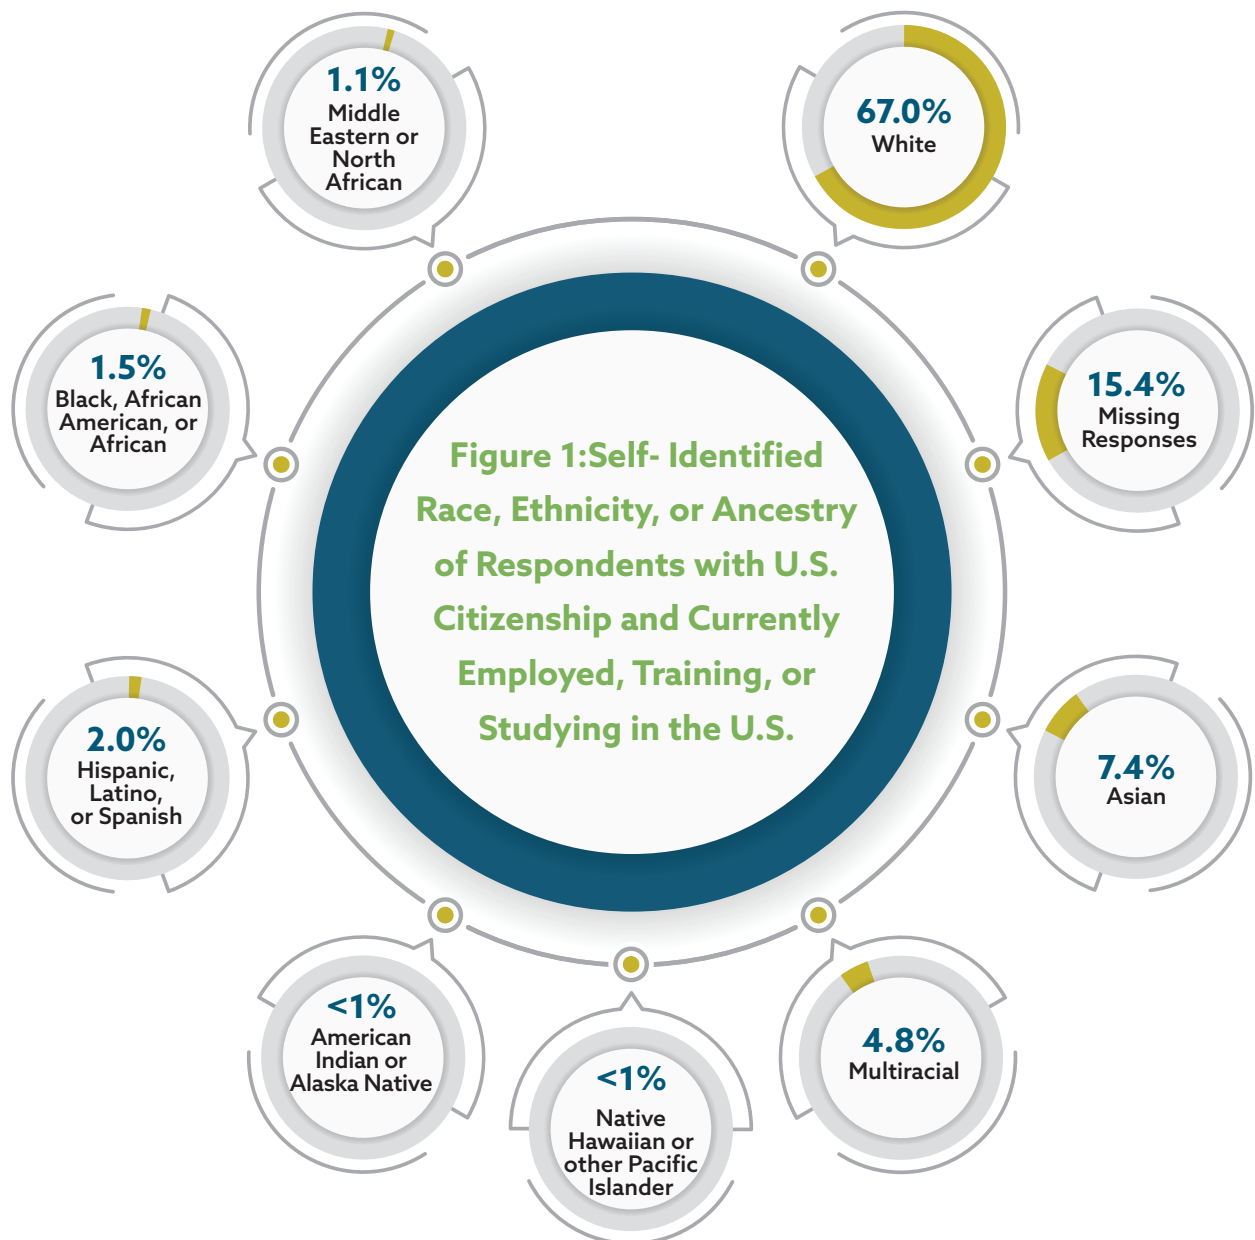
Figure 1:Self- Identified Race, Ethnicity, or Ancestry of Respondents with U.S. Citizenship and Currently Employed, Training, or Studying in the U.S.

1.1%
Middle Eastern or North African

67.0%
White

1.5%
Black, African American, or African

15.4%
Missing Responses

2.0%
Hispanic, Latino, or Spanish

7.4%
Asian

<1%
American Indian or Alaska Native

<1%
Native Hawaiian or other Pacific Islander

4.8%
Multiracial